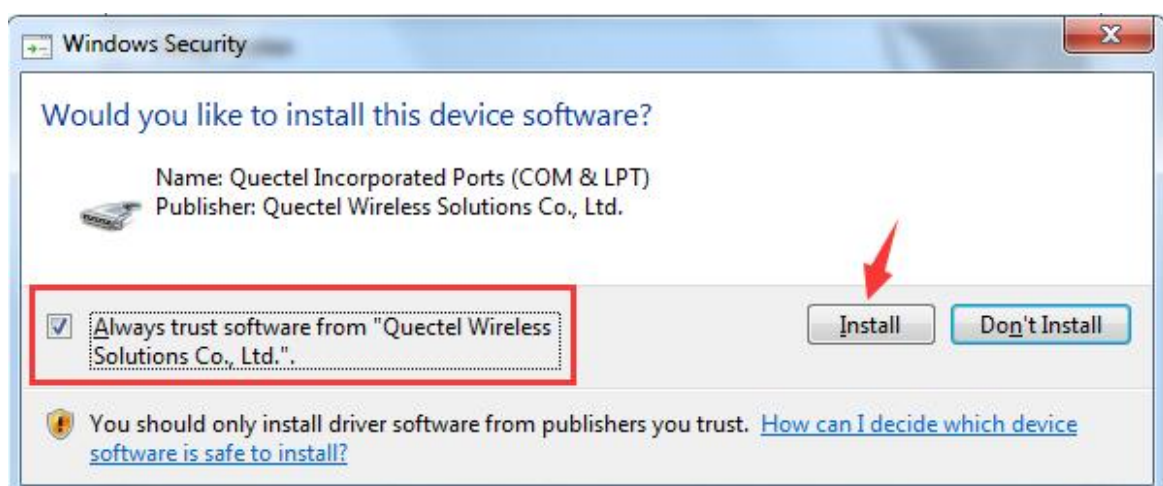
Windows Security

Would you like to install this device software?

Name: Quectel Incorporated Ports (COM & LPT)
Publisher: Quectel Wireless Solutions Co., Ltd.

Always trust software from "Quectel Wireless Solutions Co., Ltd.".

Install

Don't Install

You should only install driver software from publishers you trust. How can I decide which device software is safe to install?